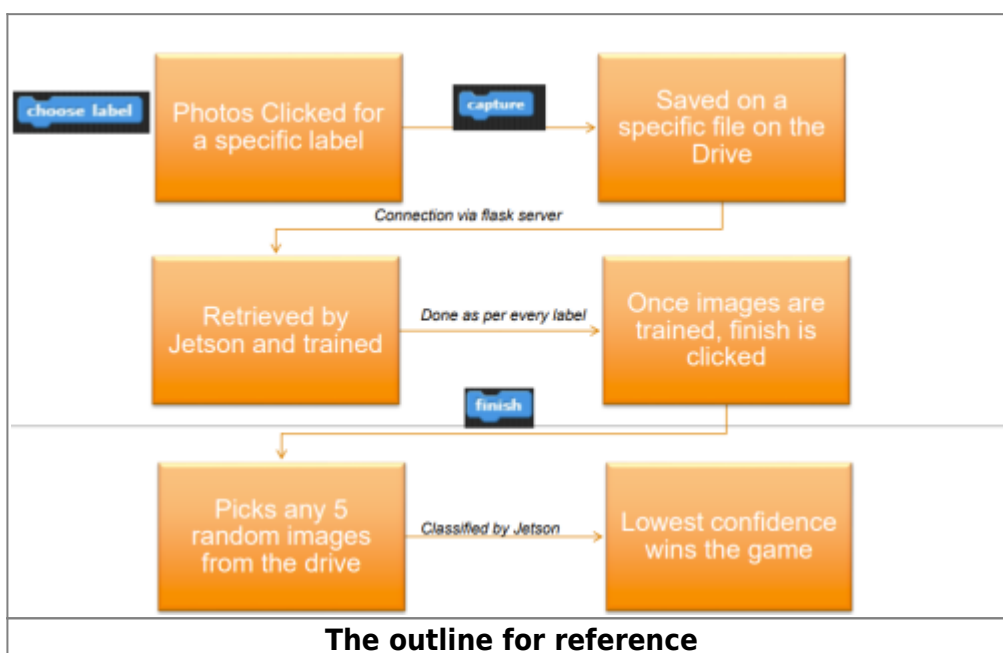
choose label

Photos Clicked for a specific label

capture

Saved on a specific file on the Drive

Connection via flask server

Retrieved by Jetson and trained

Done as per every label

Once images are trained, finish is clicked

finish

Picks any 5 random images from the drive

Classified by Jetson

Lowest confidence wins the game

The outline for reference